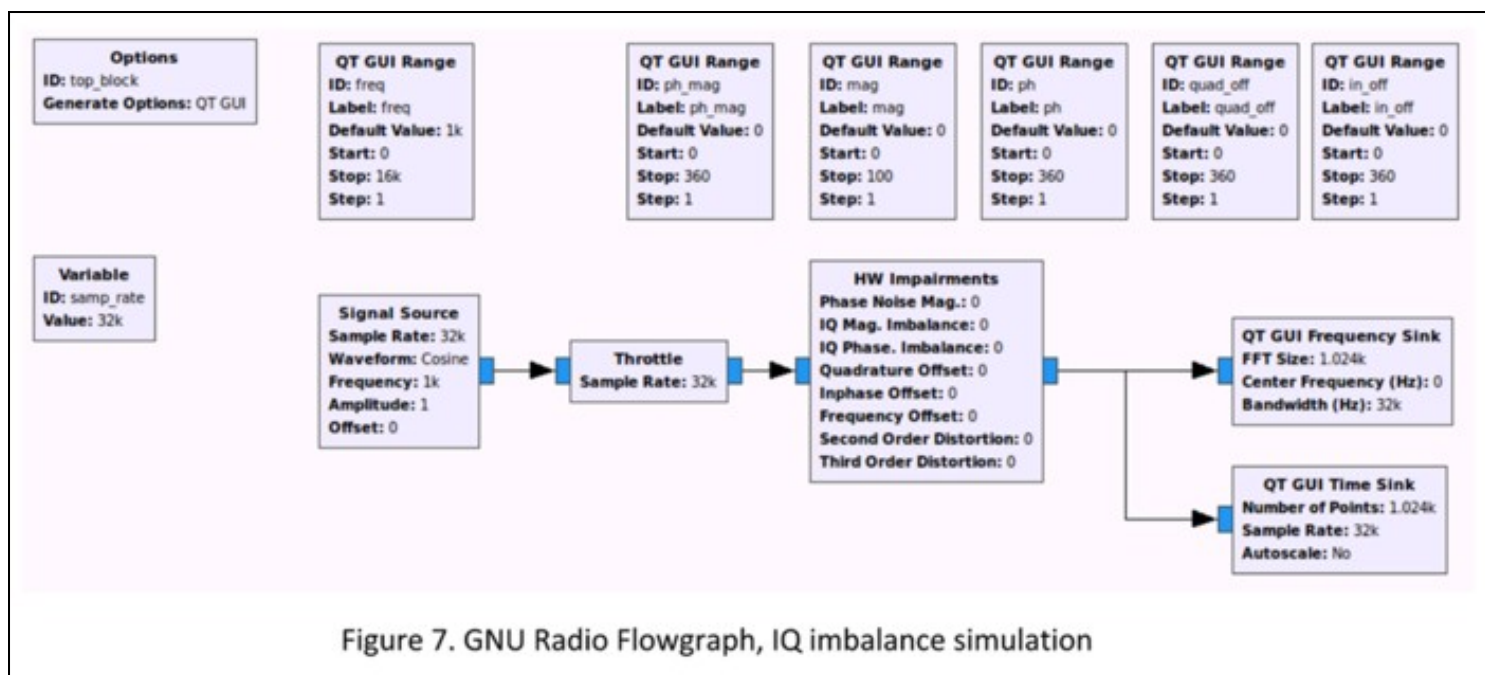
**Options**
**ID:** top_block
**Generate Options:** QT GUI

**QT GUI Range**
**ID:** freq
**Label:** freq
**Default Value:** 1k
**Start:** 0
**Stop:** 16k
**Step:** 1

**QT GUI Range**
**ID:** ph_mag
**Label:** ph_mag
**Default Value:** 0
**Start:** 0
**Stop:** 360
**Step:** 1

**QT GUI Range**
**ID:** mag
**Label:** mag
**Default Value:** 0
**Start:** 0
**Stop:** 100
**Step:** 1

**QT GUI Range**
**ID:** ph
**Label:** ph
**Default Value:** 0
**Start:** 0
**Stop:** 360
**Step:** 1

**QT GUI Range**
**ID:** quad_off
**Label:** quad_off
**Default Value:** 0
**Start:** 0
**Stop:** 360
**Step:** 1

**QT GUI Range**
**ID:** in_off
**Label:** in_off
**Default Value:** 0
**Start:** 0
**Stop:** 360
**Step:** 1

**Variable**
**ID:** samp_rate
**Value:** 32k

**Signal Source**
**Sample Rate:** 32k
**Waveform:** Cosine
**Frequency:** 1k
**Amplitude:** 1
**Offset:** 0

**Throttle**
**Sample Rate:** 32k

**HW Impairments**
**Phase Noise Mag.:** 0
**IQ Mag. Imbalance:** 0
**IQ Phase. Imbalance:** 0
**Quadrature Offset:** 0
**Inphase Offset:** 0
**Frequency Offset:** 0
**Second Order Distortion:** 0
**Third Order Distortion:** 0

**QT GUI Frequency Sink**
**FFT Size:** 1.024k
**Center Frequency (Hz):** 0
**Bandwidth (Hz):** 32k

**QT GUI Time Sink**
**Number of Points:** 1.024k
**Sample Rate:** 32k
**Autoscale:** No

Figure 7. GNU Radio Flowgraph, IQ imbalance simulation